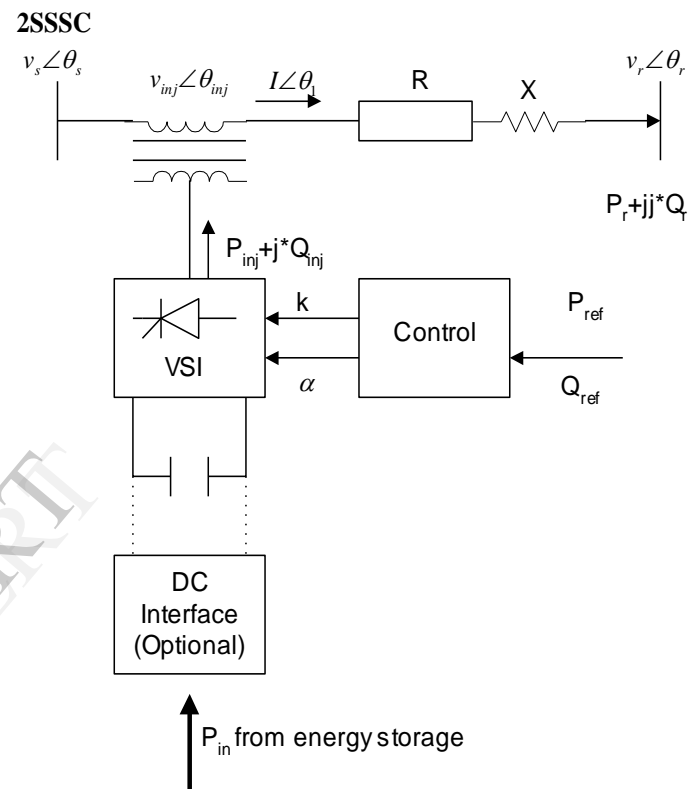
2SSSC

$v_s\angle\theta_s$

$v_{inj}\angle\theta_{inj}$

$I\angle\theta_1$

R

X

$v_r\angle\theta_r$

$P_r$+jj*$Q_r$

$P_{inj}$+j*$Q_{inj}$

k

Control

$P_{ref}$

VSI

$\alpha$

$Q_{ref}$

DC Interface (Optional)

$P_{in}$ from energy storage